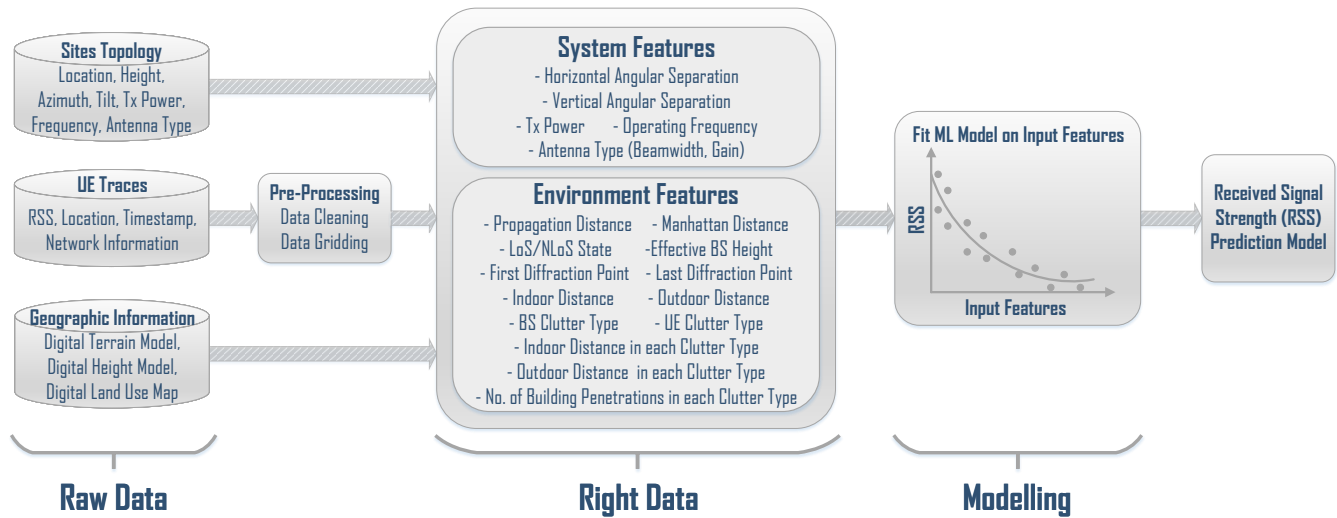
Sites Topology
Location, Height, Azimuth, Tilt, Tx Power, Frequency, Antenna Type

UE Traces
RSS, Location, Timestamp, Network Information

Geographic Information
Digital Terrain Model, Digital Height Model, Digital Land Use Map

Pre-Processing
Data Cleaning
Data Gridding

System Features
- Horizontal Angular Separation
- Vertical Angular Separation
- Tx Power - Operating Frequency
- Antenna Type (Beamwidth, Gain)

Environment Features
- Propagation Distance - Manhattan Distance
- LoS/NLoS State -Effective BS Height
- First Diffraction Point - Last Diffraction Point
- Indoor Distance - Outdoor Distance
- BS Clutter Type - UE Clutter Type
- Indoor Distance in each Clutter Type
- Outdoor Distance in each Clutter Type
- No. of Building Penetrations in each Clutter Type

Fit ML Model on Input Features
RSS
Input Features

Received Signal Strength (RSS) Prediction Model

Raw Data

Right Data

Modelling